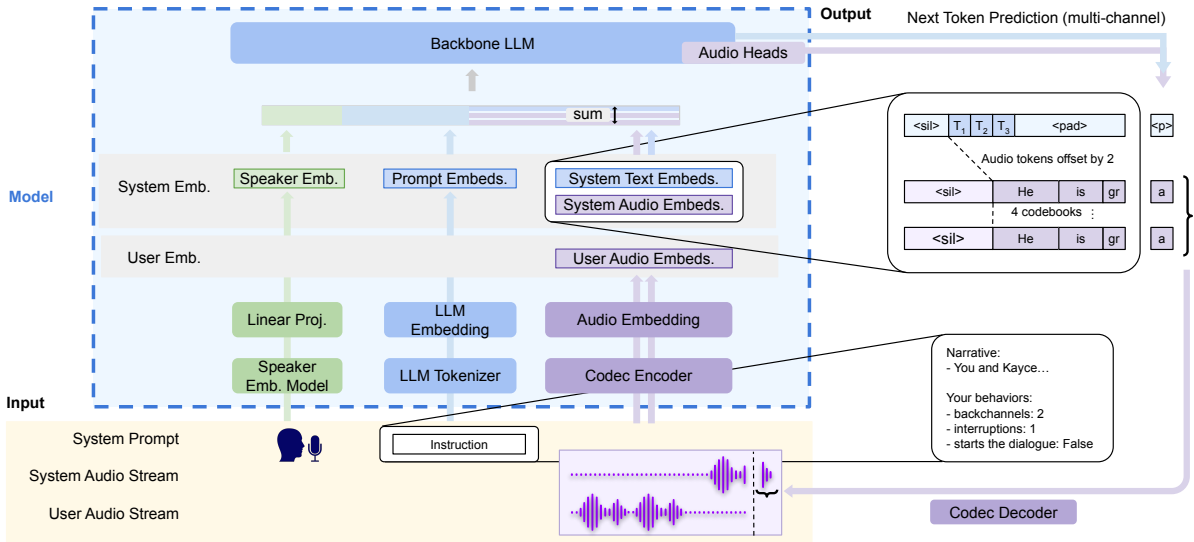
Output

Next Token Prediction (multi-channel)

Backbone LLM

Audio Heads

sum

Model

System Emb.

Speaker Emb.

Prompt Embeds.

System Text Embeds.

System Audio Embeds.

User Emb.

User Audio Embeds.

Linear Proj.

LLM Embedding

Audio Embedding

Speaker Emb. Model

LLM Tokenizer

Codec Encoder

| <sil> | $T_1$ | $T_2$ | $T_3$ | <pad> |
|---|---|---|---|---|

<p>

Audio tokens offset by 2

| <sil> | He | is | gr |
|---|---|---|---|

a

4 codebooks

| <sil> | He | is | gr |
|---|---|---|---|

a

Narrative:
- You and Kayce…

Your behaviors:
- backchannels: 2
- interruptions: 1
- starts the dialogue: False

Input

System Prompt

Instruction

System Audio Stream

User Audio Stream

Codec Decoder